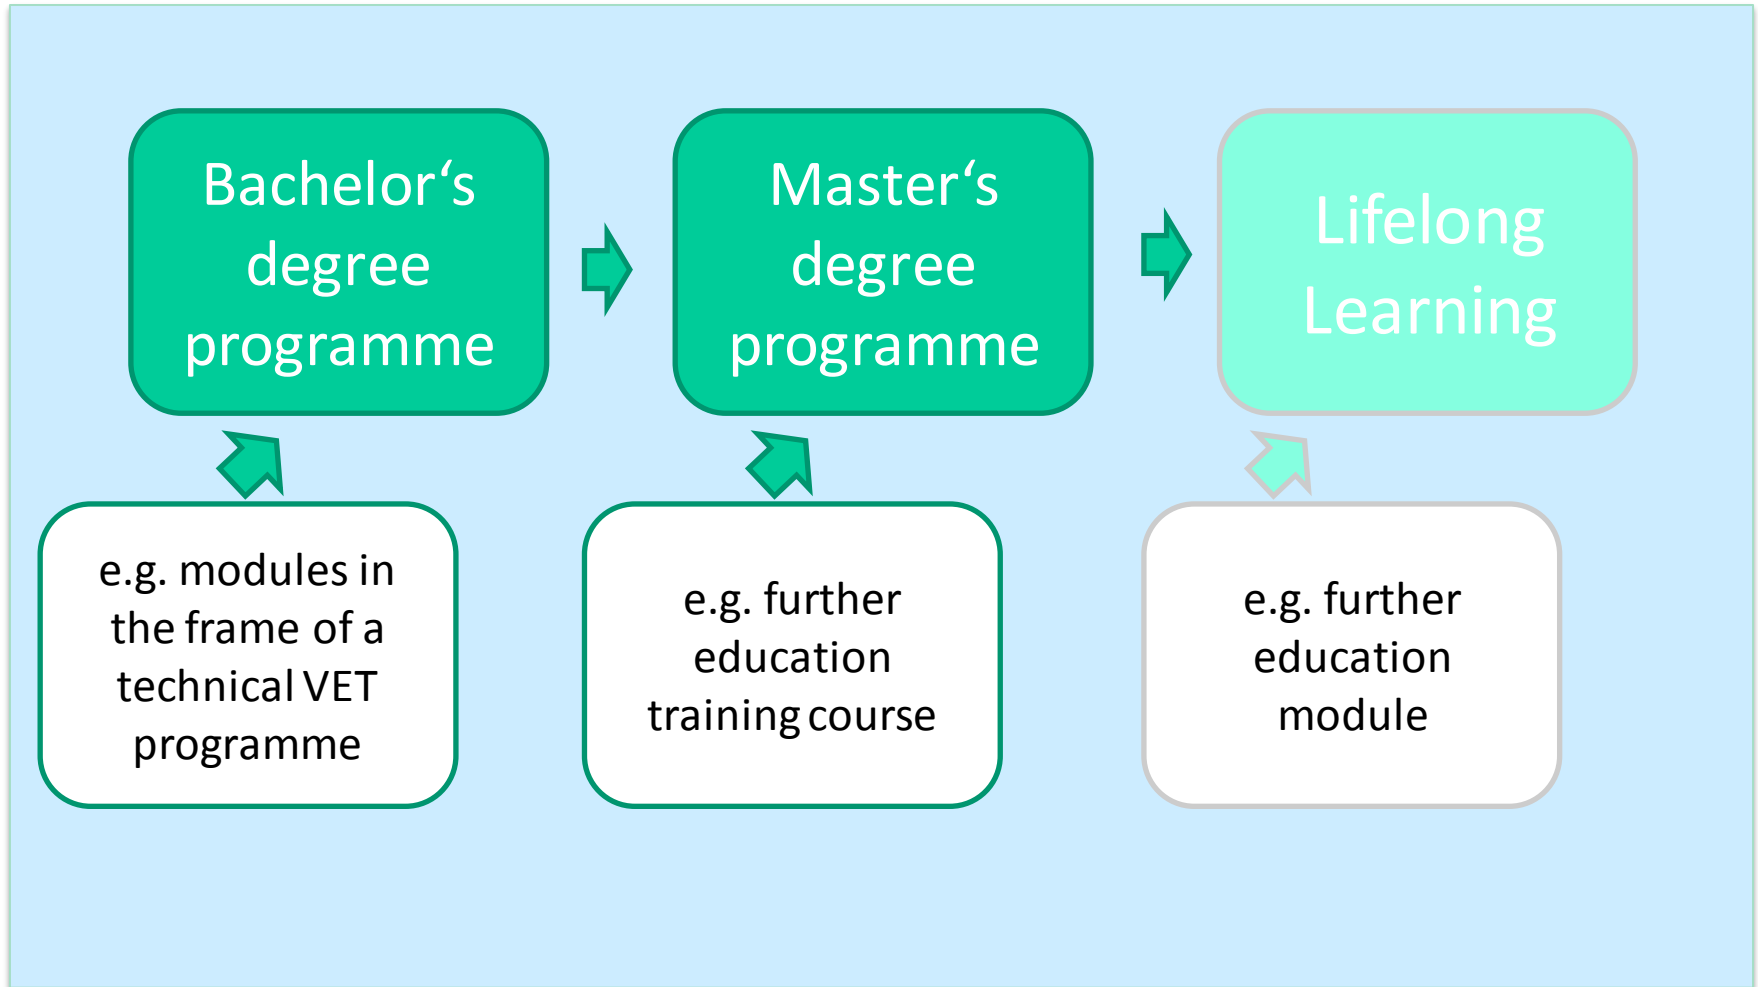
Bachelor‘s degree programme

Master‘s degree programme

Lifelong Learning

e.g. modules in the frame of a technical VET programme

e.g. further education training course

e.g. further education module